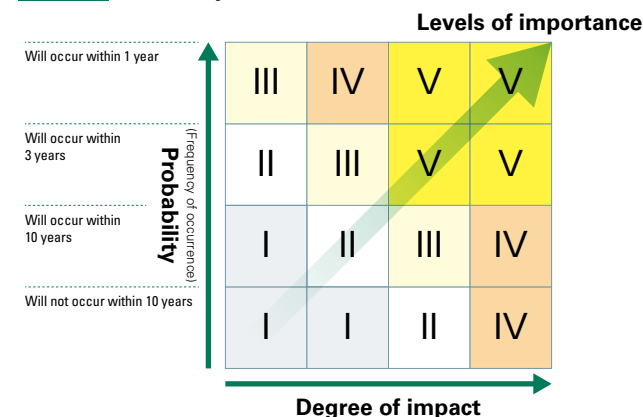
Levels of importance

Will occur within 1 year

Will occur within 3 years

Will occur within 10 years

Will not occur within 10 years

Probability
(Frequency of occurrence)

| III | IV | V | V |
|---|---|---|---|
| II | III | V | V |
| I | II | III | IV |
| I | I | II | IV |

Degree of impact